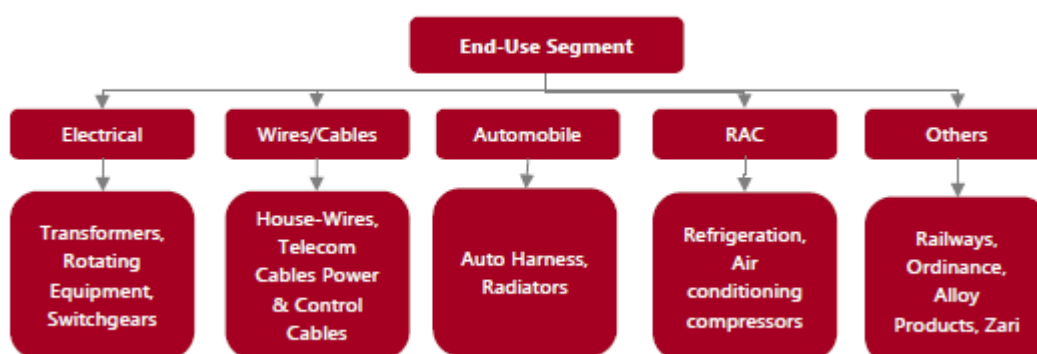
End-Use Segment

Electrical

Transformers, Rotating Equipment, Switchgears

Wires/Cables

House-Wires, Telecom Cables Power & Control Cables

Automobile

Auto Harness, Radiators

RAC

Refrigeration, Air conditioning compressors

Others

Railways, Ordinance, Alloy Products, Zari